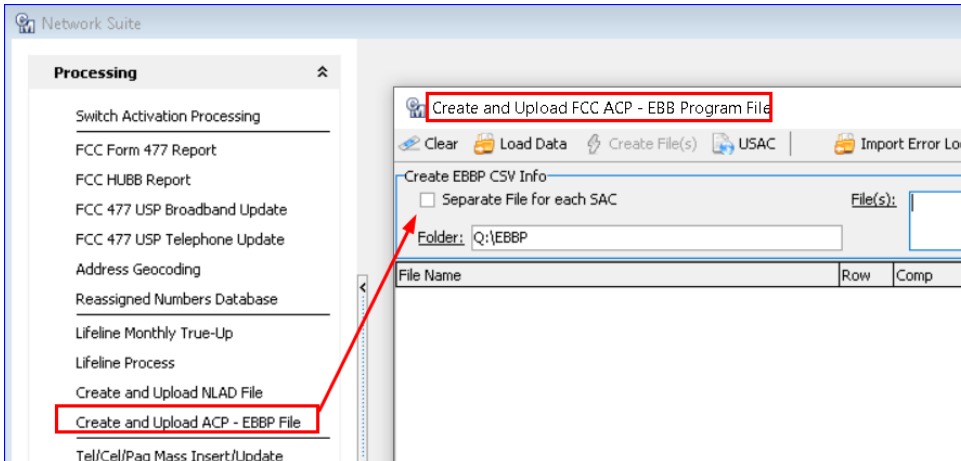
Network Suite

Processing

Switch Activation Processing

FCC Form 477 Report

FCC HUBB Report

FCC 477 USP Broadband Update

FCC 477 USP Telephone Update

Address Geocoding

Reassigned Numbers Database

Lifeline Monthly True-Up

Lifeline Process

Create and Upload NLAD File

Create and Upload ACP - EBBP File

Tel/Cel/Pag Mass Insert/Update

Create and Upload FCC ACP - EBB Program File

Clear Load Data Create File(s) USAC Import Error Lo

Create EBBP CSV Info

Separate File for each SAC

File(s):

Folder: Q:\EBBP

| File Name | Row | Comp |
|---|---|---|